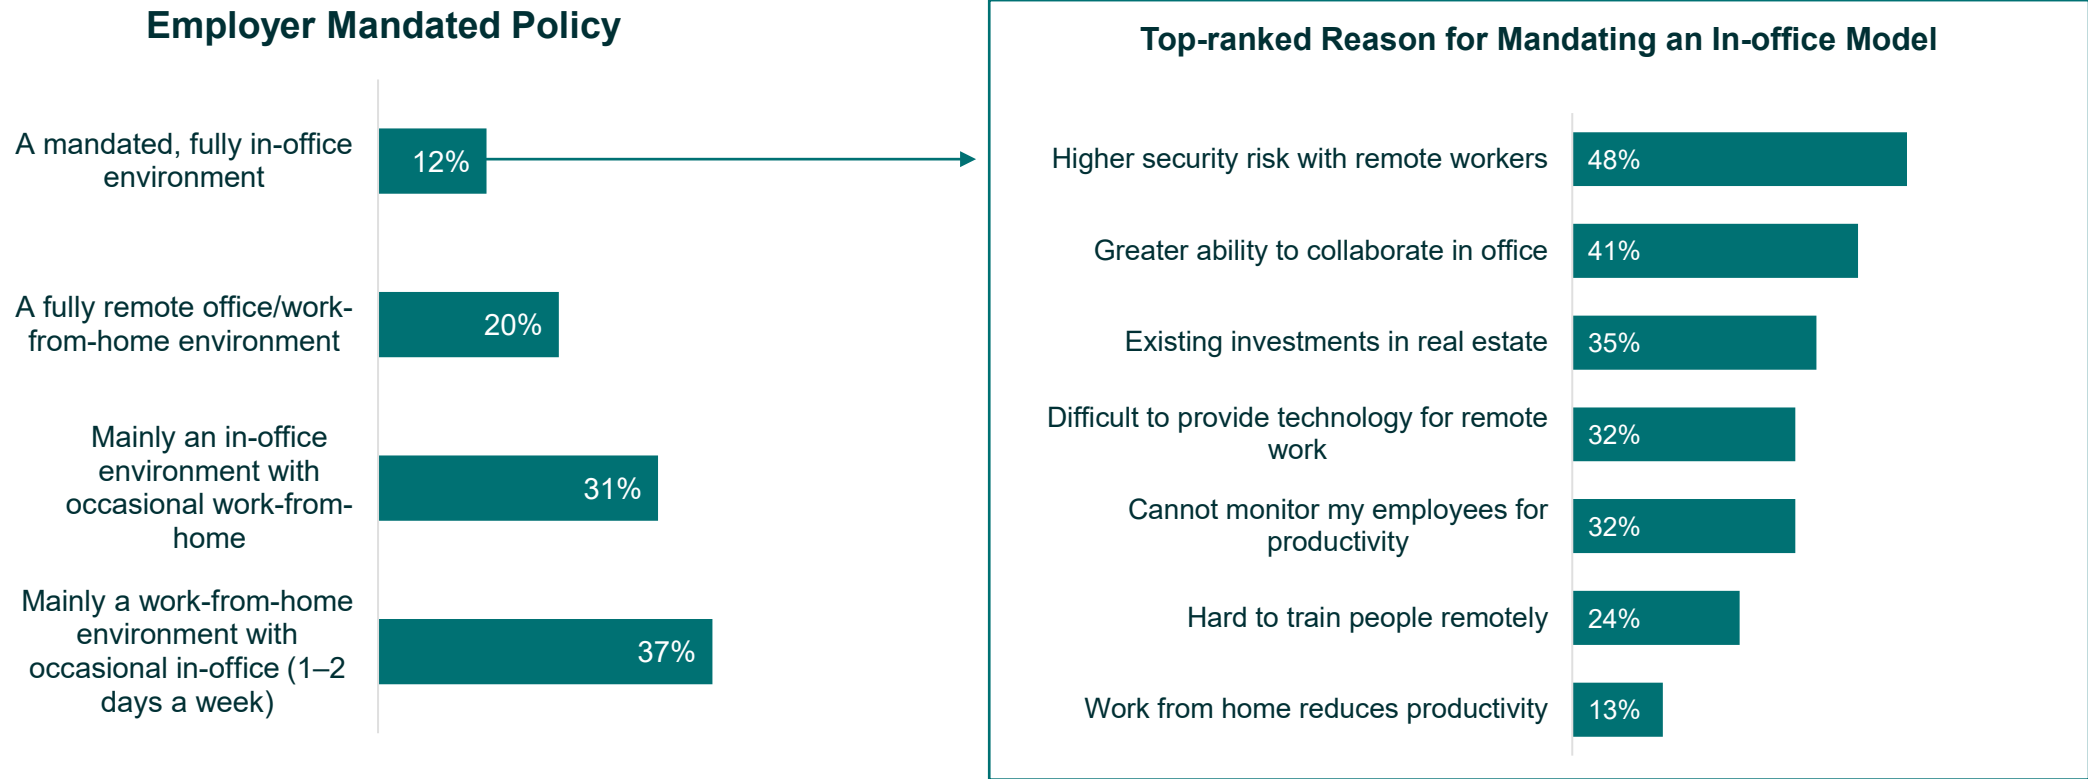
Employer Mandated Policy

A mandated, fully in-office environment 12%

A fully remote office/work-from-home environment 20%

Mainly an in-office environment with occasional work-from-home 31%

Mainly a work-from-home environment with occasional in-office (1–2 days a week) 37%

Top-ranked Reason for Mandating an In-office Model

Higher security risk with remote workers 48%

Greater ability to collaborate in office 41%

Existing investments in real estate 35%

Difficult to provide technology for remote work 32%

Cannot monitor my employees for productivity 32%

Hard to train people remotely 24%

Work from home reduces productivity 13%